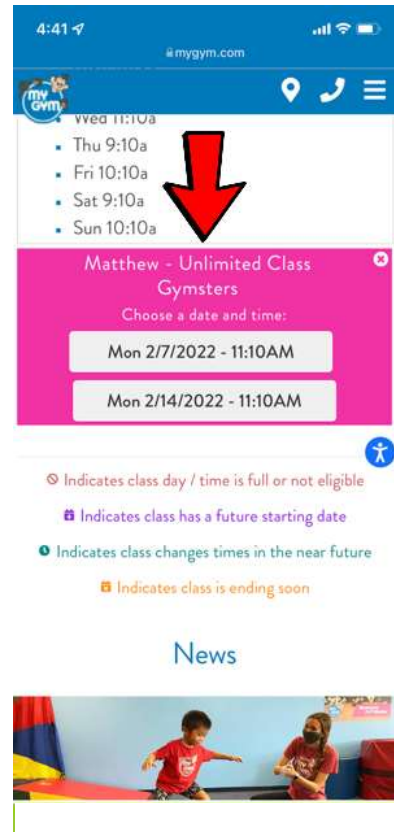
4:41

mygym.com

my Gym

Wed 11:10a
Thu 9:10a
Fri 10:10a
Sat 9:10a
Sun 10:10a

Matthew - Unlimited Class Gymsters

Choose a date and time:

Mon 2/7/2022 - 11:10AM

Mon 2/14/2022 - 11:10AM

Indicates class day / time is full or not eligible

Indicates class has a future starting date

Indicates class changes times in the near future

Indicates class is ending soon

News